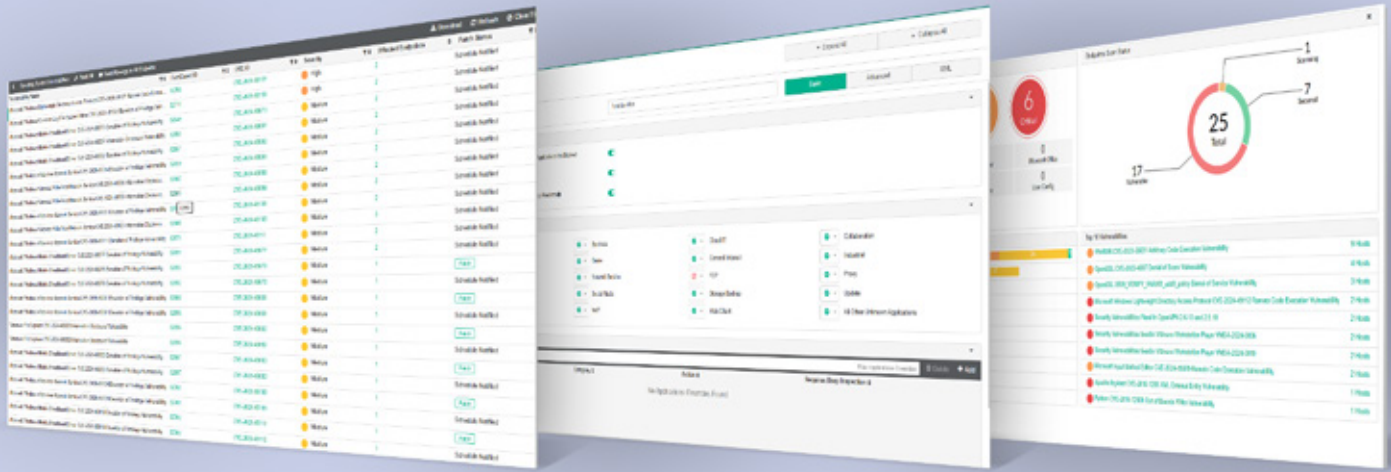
Download
Refresh
Close

High
High
Medium
Medium
Medium
Medium
Medium
Medium
Medium
Medium
Medium
Medium
Medium
Medium
Medium
Medium
Medium
Medium
Medium
Medium
Medium

Schedule Notified
Schedule Notified
Schedule Notified
Schedule Notified
Schedule Notified
Schedule Notified
Schedule Notified
Schedule Notified
Schedule Notified
Schedule Notified
Schedule Notified
Patch
Schedule Notified
Patch
Schedule Notified
Patch
Schedule Notified
Schedule Notified
Patch
Patch
Schedule Notified

+ Expand All
+ Collapse All
Basic
Advanced
URL

Collaboration
Industrial
Proxy
Update
All Other Unknown Applications

Delete
+ Add
No Application Overrides Found

6
Critical
0
0

Endpoint Scan Status
1
Scanning
7
Detected
25
Total
17
Vulnerable

Top 10 Vulnerabilities
5 Hosts
4 Hosts
3 Hosts
2 Hosts
2 Hosts
2 Hosts
2 Hosts
2 Hosts
1 Hosts
1 Hosts